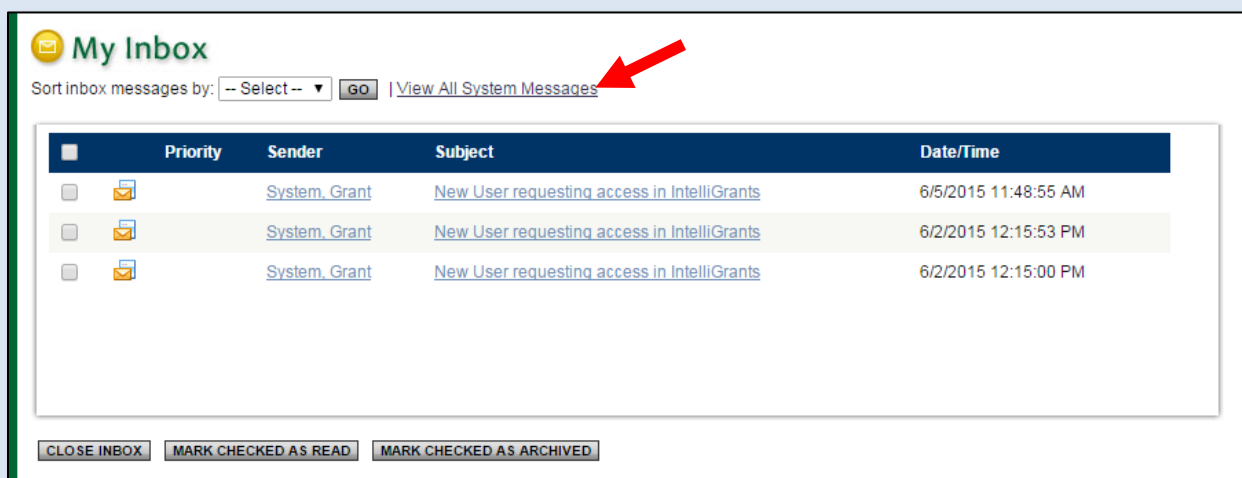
My Inbox

Sort inbox messages by: -- Select -- ▼ GO | View All System Messages

| | | Priority | Sender | Subject | Date/Time |
|---|---|---|---|---|---|
| | | | System, Grant | New User requesting access in IntelliGrants | 6/5/2015 11:48:55 AM |
| | | | System, Grant | New User requesting access in IntelliGrants | 6/2/2015 12:15:53 PM |
| | | | System, Grant | New User requesting access in IntelliGrants | 6/2/2015 12:15:00 PM |

CLOSE INBOX MARK CHECKED AS READ MARK CHECKED AS ARCHIVED